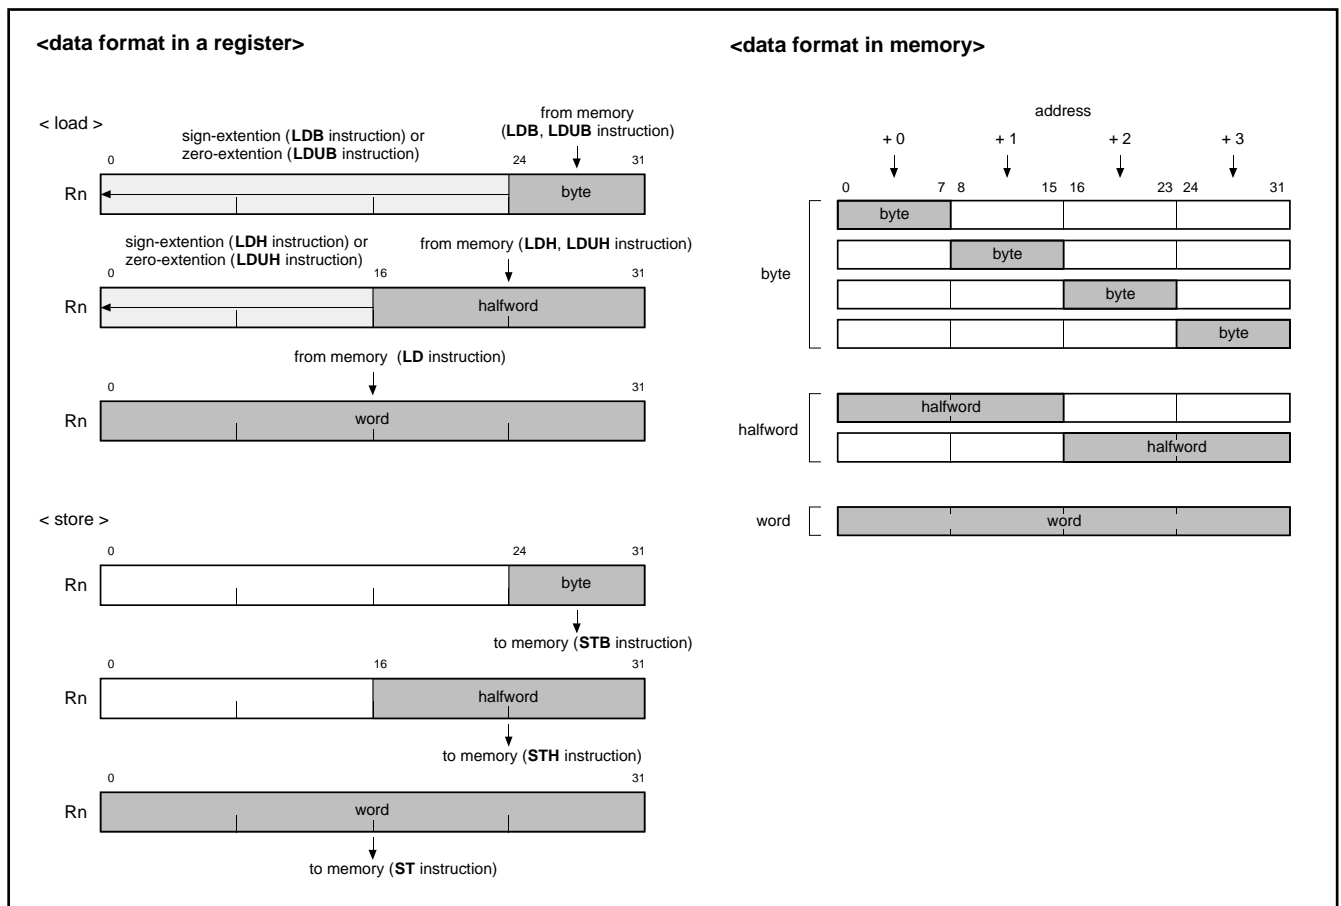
<data format in a register>

< load >

sign-extention (LDB instruction) or zero-extention (LDUB instruction)

from memory (LDB, LDUB instruction)

0 24 31

Rn byte

sign-extention (LDH instruction) or zero-extention (LDUH instruction)

from memory (LDH, LDUH instruction)

0 16 31

Rn halfword

from memory (LD instruction)

0 31

Rn word

< store >

0 24 31

Rn byte

to memory (STB instruction)

0 16 31

Rn halfword

to memory (STH instruction)

0 31

Rn word

to memory (ST instruction)

<data format in memory>

address

+ 0 + 1 + 2 + 3

0 7 8 15 16 23 24 31

byte

byte

byte

byte

byte

halfword

halfword

halfword

word

word